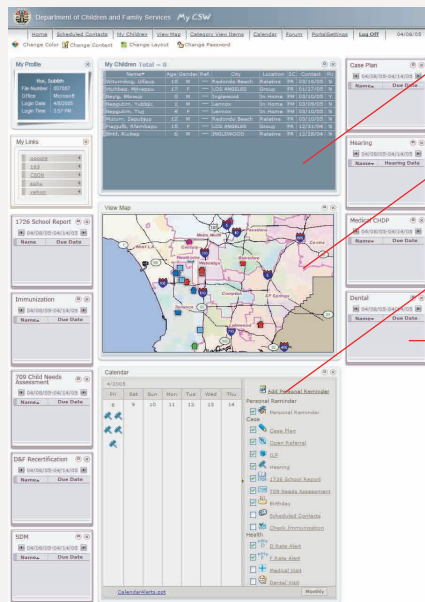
Department of Children and Family Services My CSW

Home | Scheduled Contacts | My Children | View Map | Category View Items | Calendar | Forum | PortalSettings | Log Off | 04/08/05

Change Color | Change Content | Change Layout | Change Password

My Profile

| | |
|---|---|
| File Number | 007007 |
| Office | Microsoft |
| Login Date | 4/8/2005 |
| Login Time | 1:57 PM |

My Links

My Children Total = 8

| Name | Age | Gender | Ref. | City | Location | SC | Contact | Rc |
|---|---|---|---|---|---|---|---|---|
| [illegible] | 10 | M | — | Redondo Beach | Relative | PR | 03/16/05 | N |
| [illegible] | 17 | F | — | LOS ANGELES | Group | PR | 01/17/05 | N |
| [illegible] | 0 | M | — | Inglewood | In Home | PR | 03/10/05 | Y |
| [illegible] | 7 | M | — | Lennox | In Home | PR | 03/09/05 | N |
| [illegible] | 4 | F | — | Lennox | In Home | PR | 03/09/05 | N |
| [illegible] | 12 | M | — | Redondo Beach | Relative | PR | 03/10/05 | N |
| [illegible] | 15 | F | — | LOS ANGELES | Group | PR | 12/31/04 | N |
| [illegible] | 6 | M | — | INGLEWOOD | Relative | PR | 12/28/04 | N |

Case Plan
04/08/05-04/14/05
Name | Due Date

Hearing
04/08/05-04/14/05
Name | Hearing Date

Medical CHDP
04/08/05-04/14/05
Name | Due Date

Dental
04/08/05-04/14/05
Name | Due Date

1726 School Report
04/08/05-04/14/05
Name | Due Date

View Map

Immunization
04/08/05-04/14/05
Name | Due Date

709 Child Needs Assessment
04/08/05-04/14/05
Name | Due Date

D&F Recertification
04/08/05-04/14/05
Name | Due Date

SDM
04/08/05-04/14/05
Name | Due Date

Calendar
4/2005

| Fri | Sat | Sun | Mon | Tue | Wed | Thu |
|---|---|---|---|---|---|---|
| 8 | 9 | 10 | 11 | 12 | 13 | 14 |

CalendarAlerts.pst

Add Personal Reminder
Personal Reminder
Personal Reminder
Case
Case Plan
Open Referral
D/F
Hearing
1726 School Report
709 Needs Assessment
Birthday
Scheduled Contacts
Check Immunization
Health
D Rate Alert
F Rate Alert
Medical Visit
Dental Visit
Modify